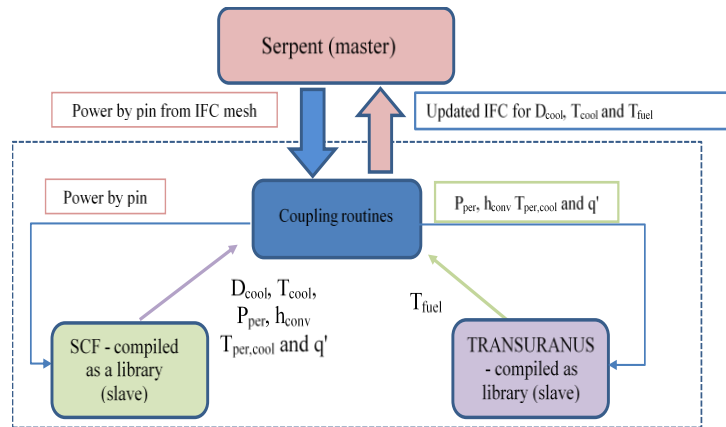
Serpent (master)

Power by pin from IFC mesh

Updated IFC for $D_{cool}$, $T_{cool}$ and $T_{fuel}$

Power by pin

Coupling routines

$P_{per}$, $h_{conv}$ $T_{per,cool}$ and q'

$D_{cool}$, $T_{cool}$, $P_{per}$, $h_{conv}$ $T_{per,cool}$ and q'

$T_{fuel}$

SCF - compiled as a library (slave)

TRANSURANUS - compiled as library (slave)